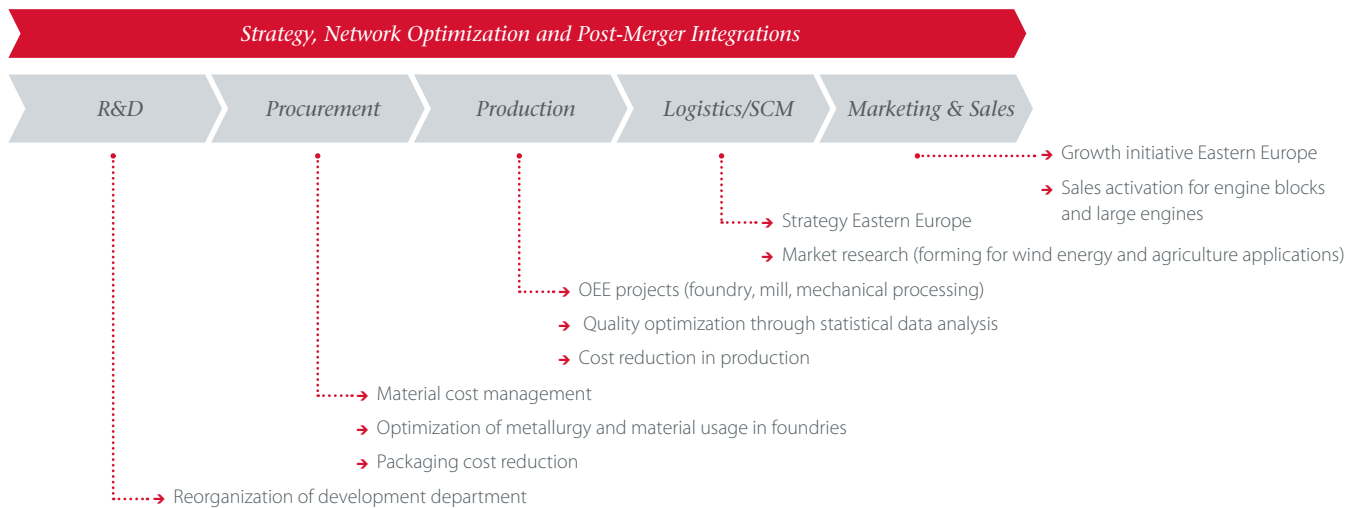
Strategy, Network Optimization and Post-Merger Integrations

R&D

Procurement

Production

Logistics/SCM

Marketing & Sales

Growth initiative Eastern Europe

Sales activation for engine blocks and large engines

Strategy Eastern Europe

Market research (forming for wind energy and agriculture applications)

OEE projects (foundry, mill, mechanical processing)

Quality optimization through statistical data analysis

Cost reduction in production

Material cost management

Optimization of metallurgy and material usage in foundries

Packaging cost reduction

Reorganization of development department